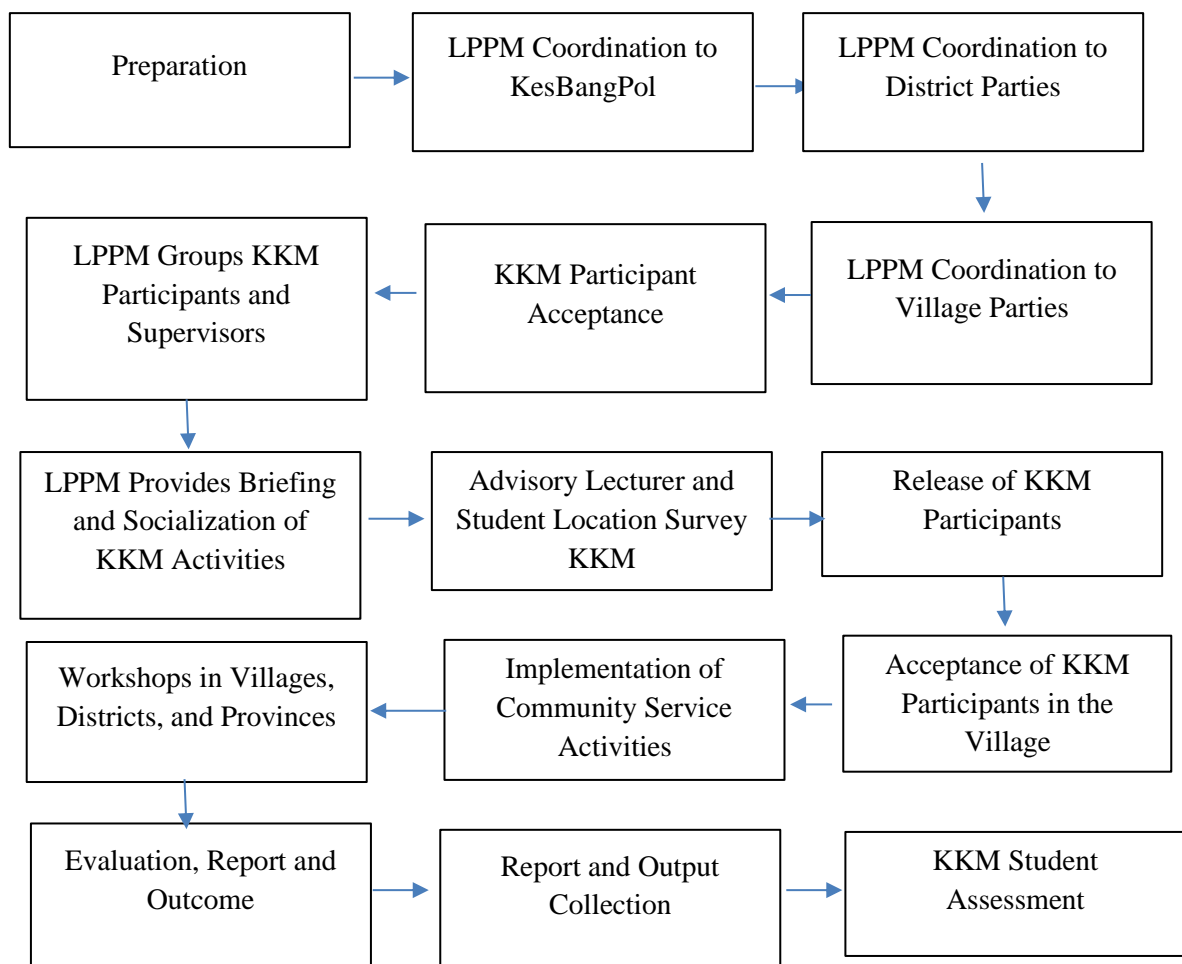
Preparation

LPPM Coordination to KesBangPol

LPPM Coordination to District Parties

LPPM Coordination to Village Parties

KKM Participant Acceptance

LPPM Groups KKM Participants and Supervisors

LPPM Provides Briefing and Socialization of KKM Activities

Advisory Lecturer and Student Location Survey KKM

Release of KKM Participants

Acceptance of KKM Participants in the Village

Implementation of Community Service Activities

Workshops in Villages, Districts, and Provinces

Evaluation, Report and Outcome

Report and Output Collection

KKM Student Assessment